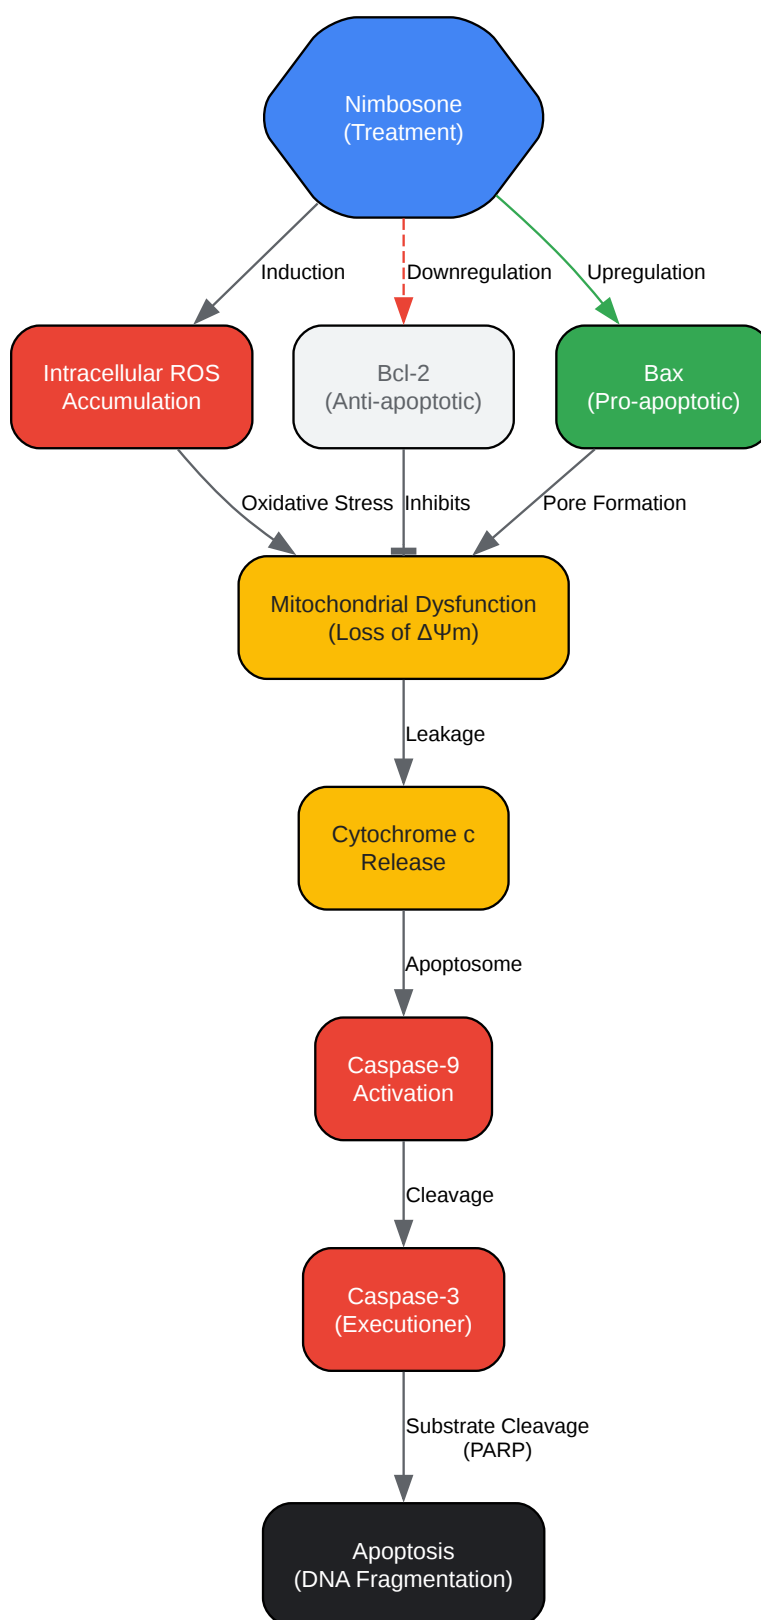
Nimbosone
(Treatment)

Induction

Downregulation

Upregulation

Intracellular ROS
Accumulation

Bcl-2
(Anti-apoptotic)

Bax
(Pro-apoptotic)

Oxidative Stress

Inhibits

Pore Formation

Mitochondrial Dysfunction
(Loss of $\Delta\Psi$m)

Leakage

Cytochrome c
Release

Apoptosome

Caspase-9
Activation

Cleavage

Caspase-3
(Executioner)

Substrate Cleavage
(PARP)

Apoptosis
(DNA Fragmentation)